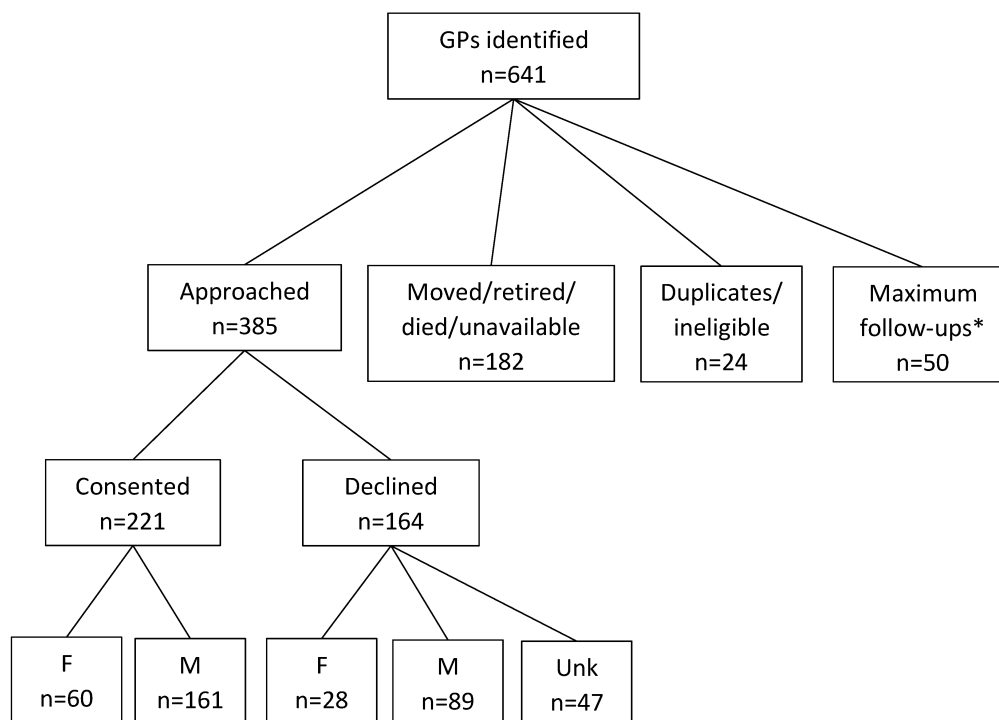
GPs identified
n=641

Approached
n=385

Moved/retired/died/unavailable
n=182

Duplicates/ineligible
n=24

Maximum follow-ups*
n=50

Consented
n=221

Declined
n=164

F
n=60

M
n=161

F
n=28

M
n=89

Unk
n=47